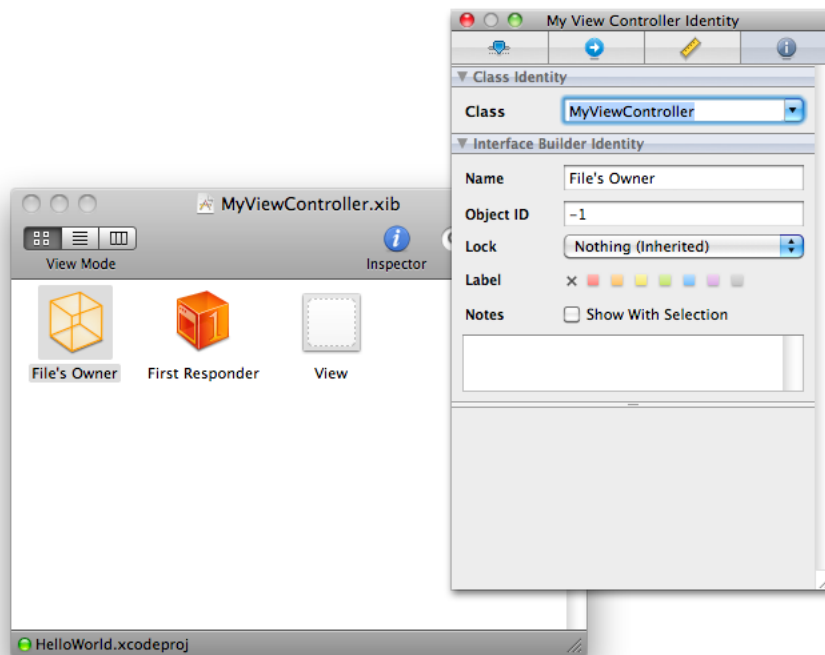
My View Controller Identity

Class Identity

Class MyViewController

Interface Builder Identity

Name File's Owner

Object ID -1

Lock Nothing (Inherited)

Label ×

Notes Show With Selection

MyViewController.xib

View Mode

Inspector

File's Owner

First Responder

View

HelloWorld.xcodeproj